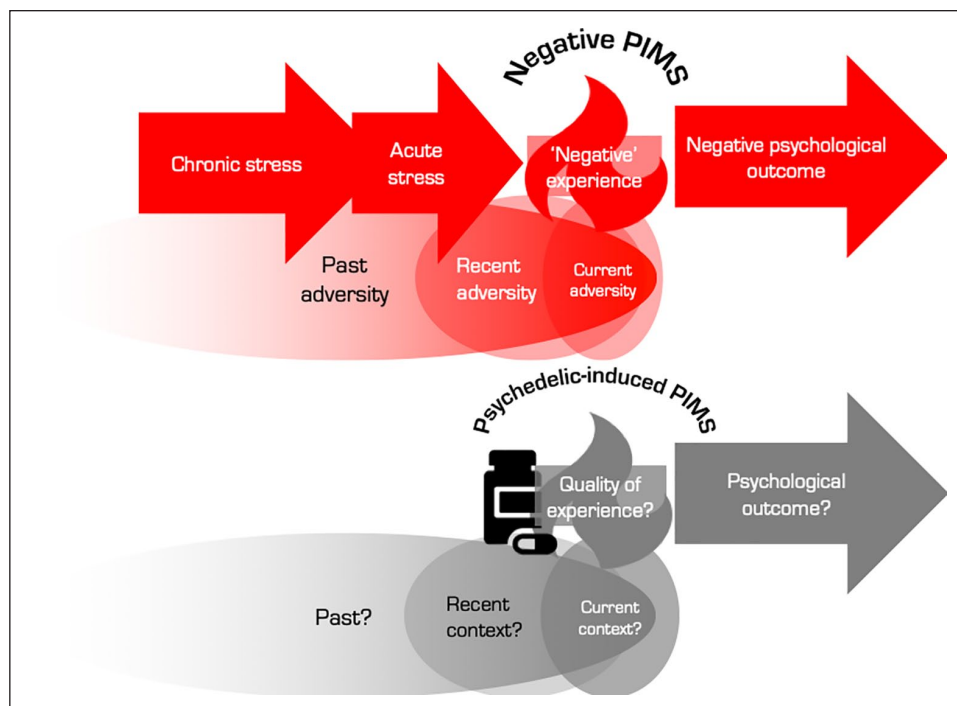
Negative PIMS

Chronic stress

Acute stress

'Negative' experience

Negative psychological outcome

Past adversity

Recent adversity

Current adversity

Psychedelic-induced PIMS

Quality of experience?

Psychological outcome?

Past?

Recent context?

Current context?